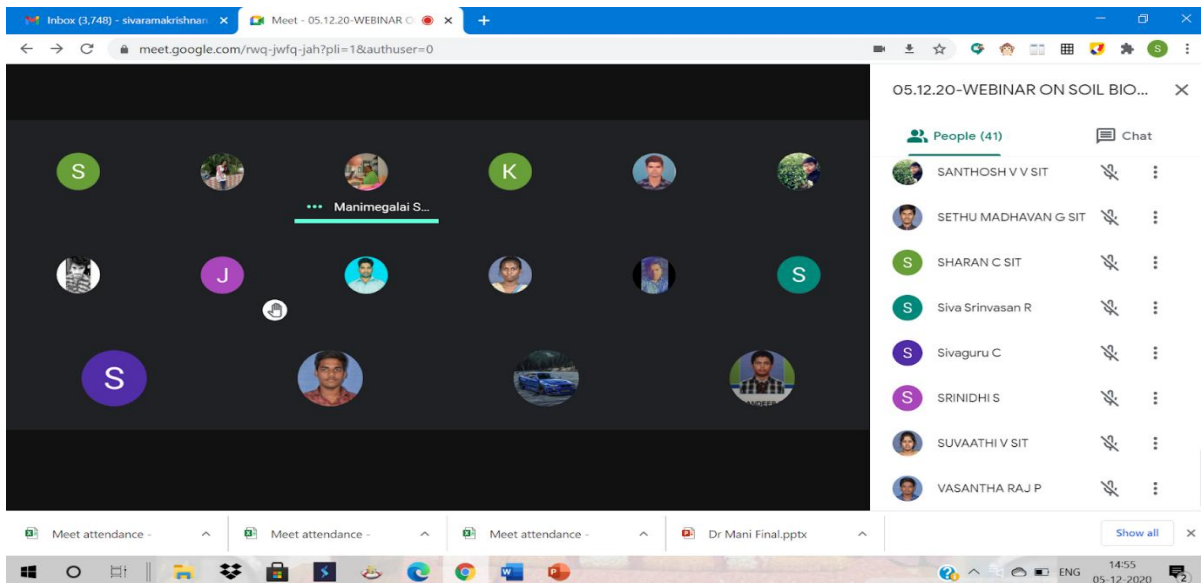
Inbox (3,748) - sivaramakrishnan
Meet - 05.12.20-WEBINAR O
meet.google.com/rwq-jwfq-jah?pli=1&authuser=0

S
K
Manimegalai S...
J
S
S

05.12.20-WEBINAR ON SOIL BIO...
People (41)
Chat
SANTHOSH V V SIT
SETHU MADHAVAN G SIT
S SHARAN C SIT
S Siva Srinvasan R
S Sivaguru C
S SRINIDHI S
SUVAATHI V SIT
VASANTHA RAJ P

Meet attendance -
Meet attendance -
Meet attendance -
Dr Mani Final.pptx
Show all

ENG 14:55 05-12-2020